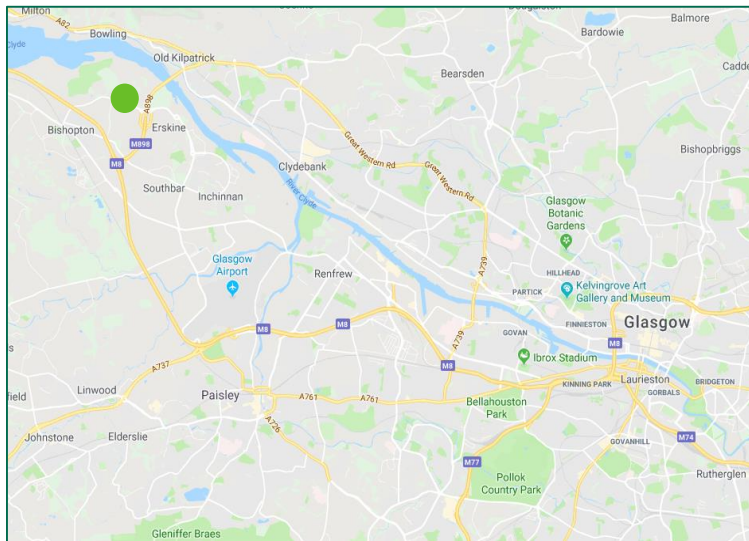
Milton
A82
Bowling
Balmore
Bardowie
Cadde
Old Kilpatrick
Bearsden
A898
Erskine
Bishopton
M898
M8
Great Western Rd
Clydebank
Great Western Rd
Bishopbriggs
Southbar
Inchinnan
River Clyde
Glasgow Botanic Gardens
Glasgow Airport
A739
HILLHEAD
Renfrew
PARTICK
Kelvingrove Art Gallery and Museum
M8
M8
A739
GOVAN
FINNIESTON
Glasgow
A737
Ibrox Stadium
Linwood
M8
KINNING PARK
Laurieston
BRIDGETON
field
Paisley
A761
A761
Bellahouston Park
GORBALS
Johnstone
Elderslie
A726
M77
GOVANHILL
M74
Rutherglen
Pollok Country Park
Gleniffer Braes